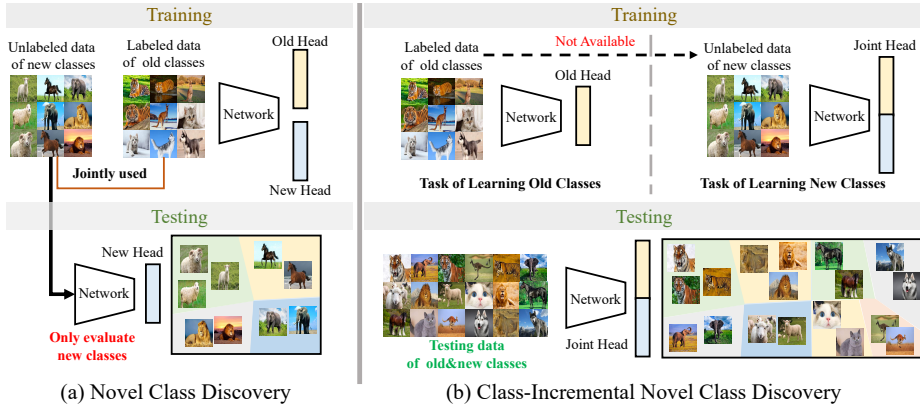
Training

Unlabeled data of new classes

Labeled data of old classes

Old Head

Network

Jointly used

New Head

Testing

New Head

Network

Only evaluate new classes

(a) Novel Class Discovery

Training

Labeled data of old classes

Not Available

Unlabeled data of new classes

Joint Head

Old Head

Network

Network

Task of Learning Old Classes

Task of Learning New Classes

Testing

Network

Testing data of old&new classes

Joint Head

(b) Class-Incremental Novel Class Discovery